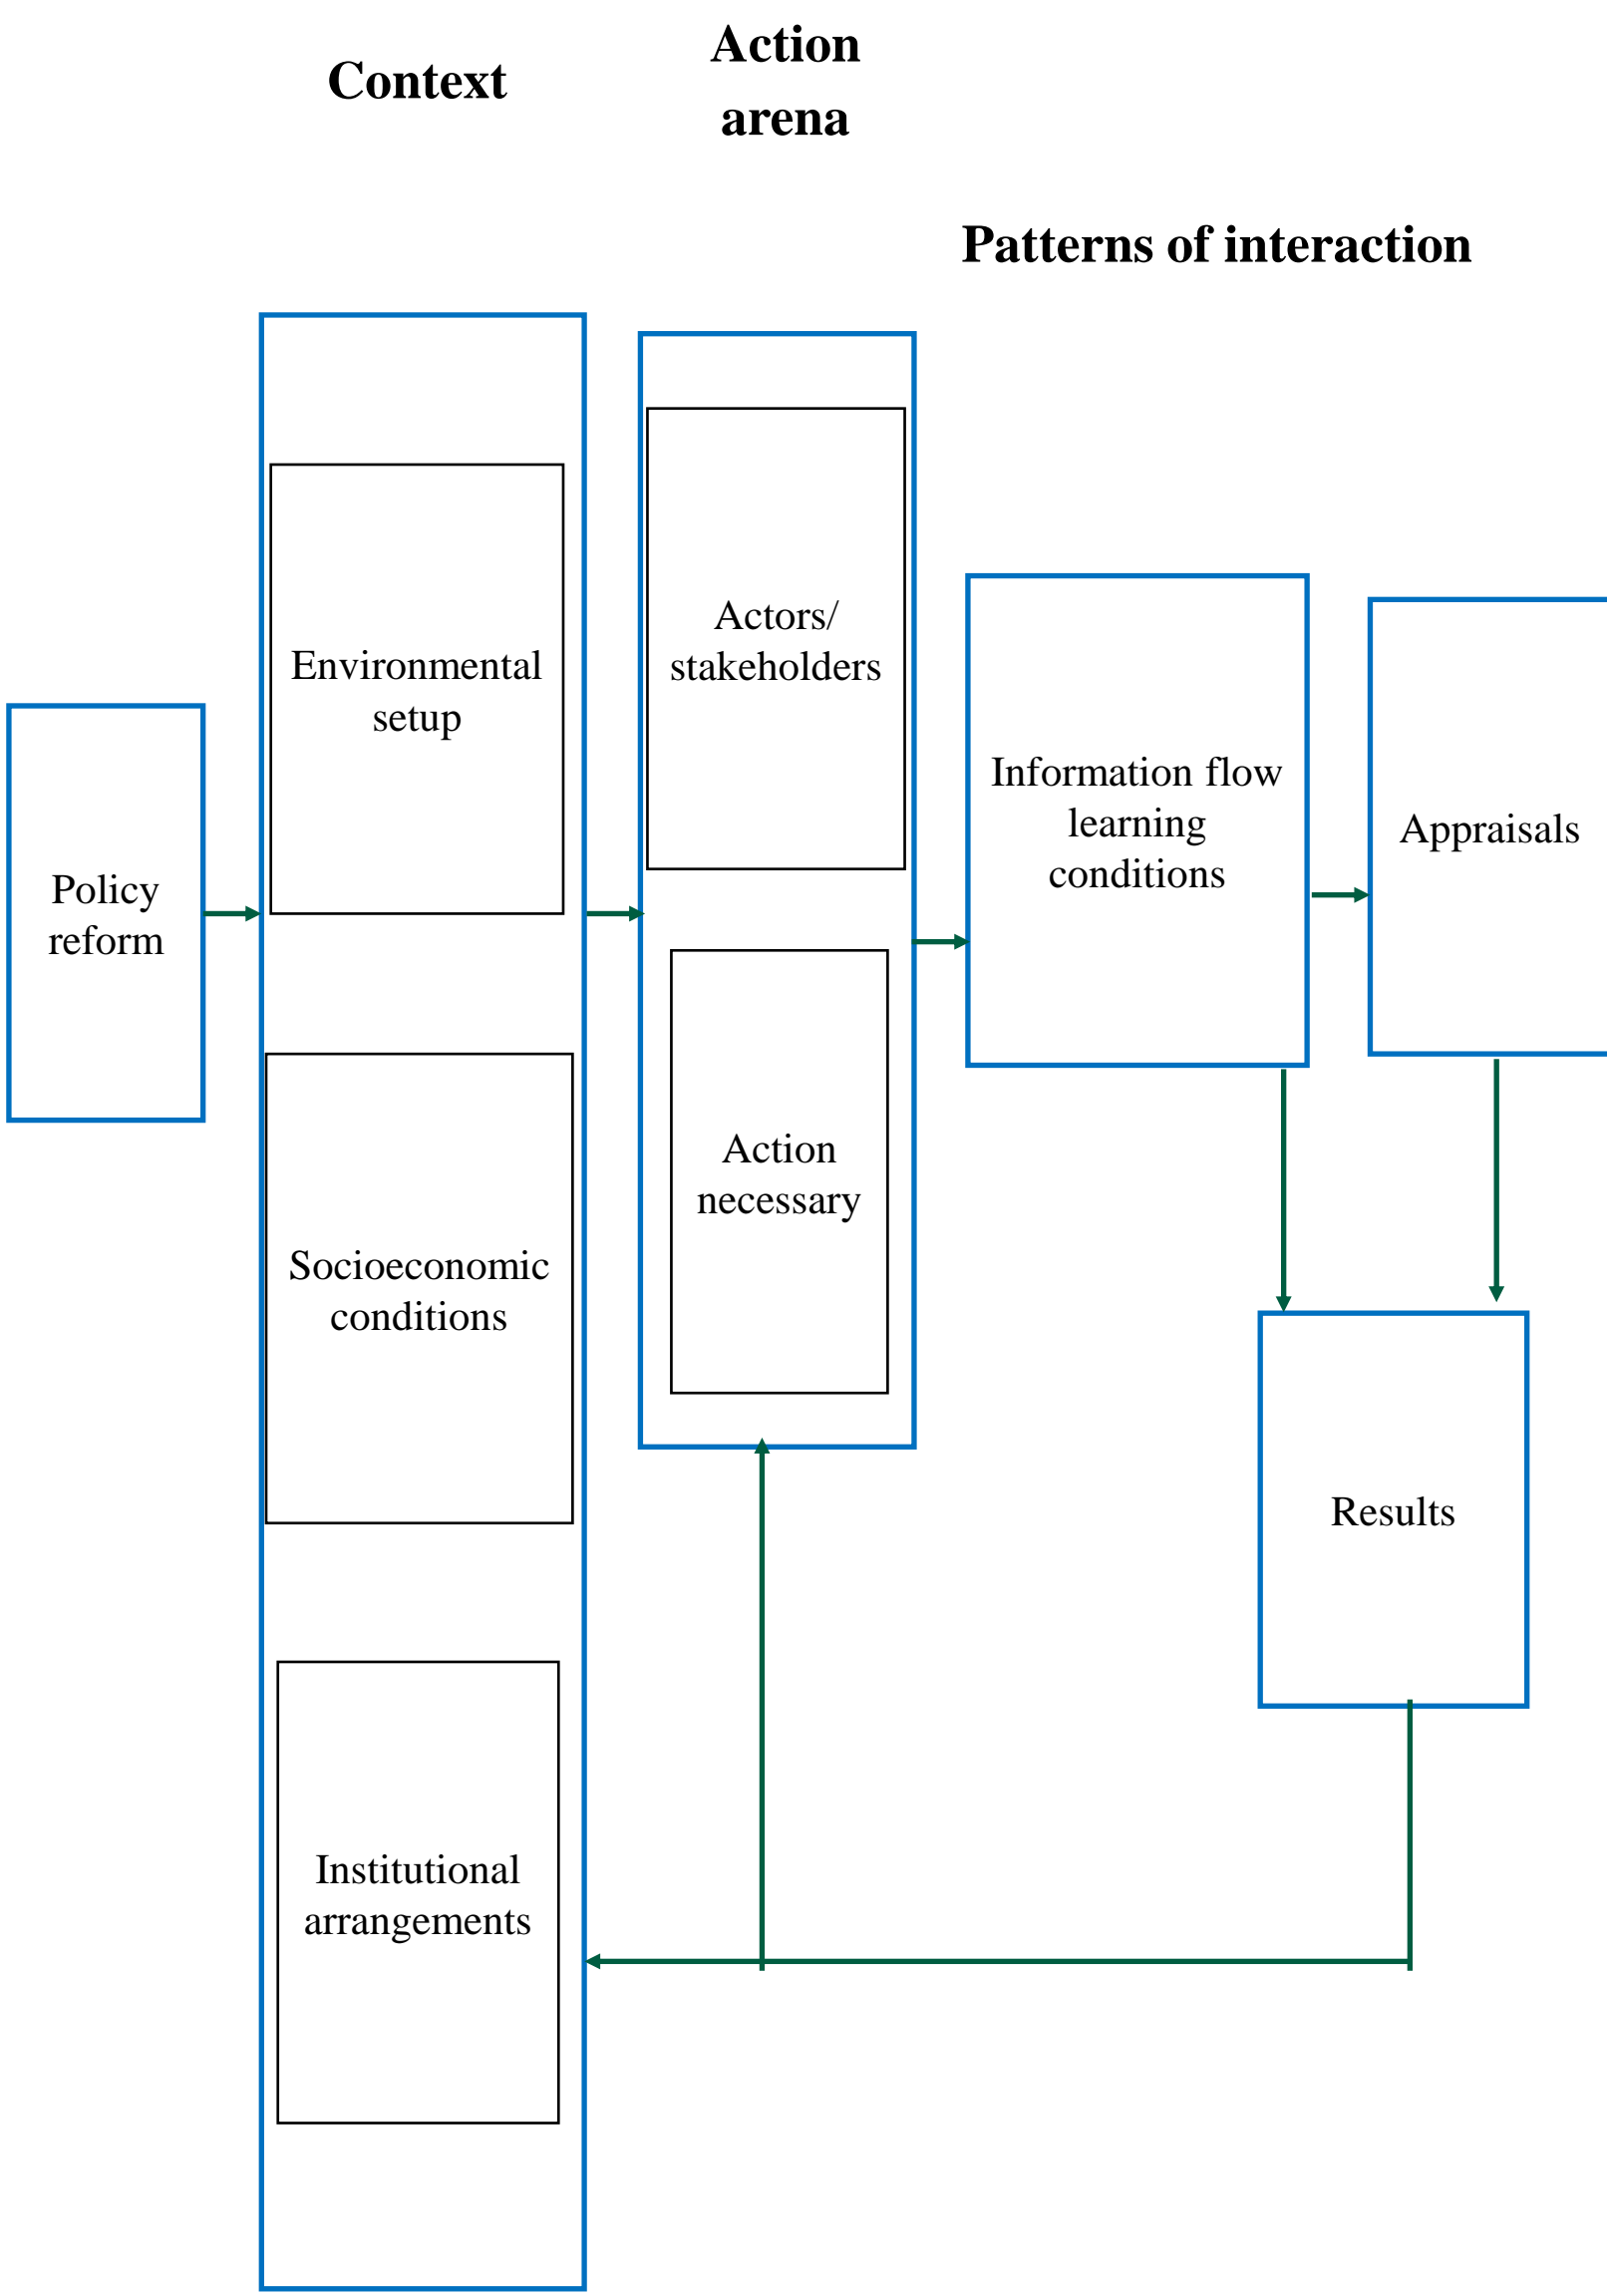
Context

Action arena

Patterns of interaction

Policy reform

Environmental setup

Socioeconomic conditions

Institutional arrangements

Actors/ stakeholders

Action necessary

Information flow learning conditions

Appraisals

Results